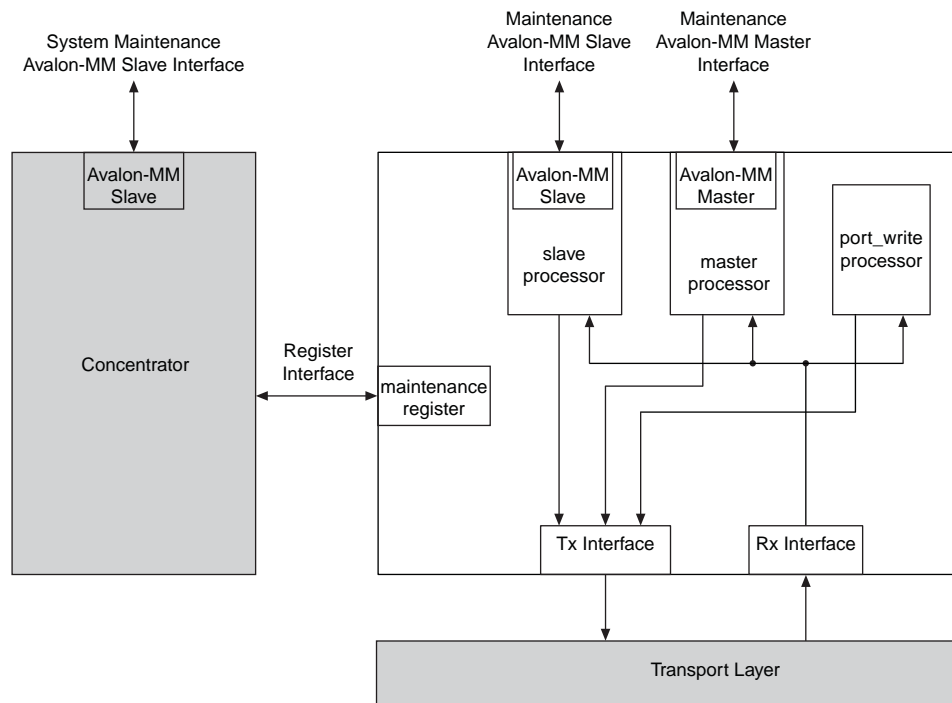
System Maintenance Avalon-MM Slave Interface

Maintenance Avalon-MM Slave Interface

Maintenance Avalon-MM Master Interface

Avalon-MM Slave

Concentrator

Register Interface

Avalon-MM Slave

slave processor

Avalon-MM Master

master processor

port_write processor

maintenance register

Tx Interface

Rx Interface

Transport Layer